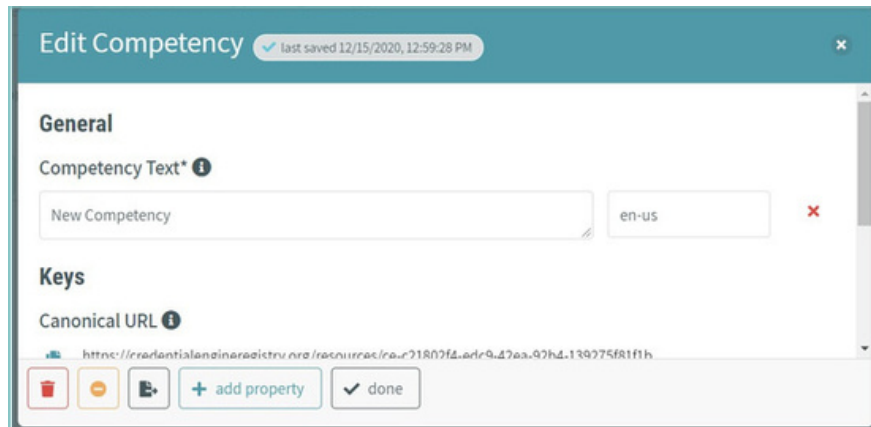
Edit Competency last saved 12/15/2020, 12:59:28 PM

General

Competency Text*

New Competency

en-us

Keys

Canonical URL

https://credentialengineregistry.org/resources/ce-c21802f4-edc9-42ea-92b4-139275f81f1b

add property

done